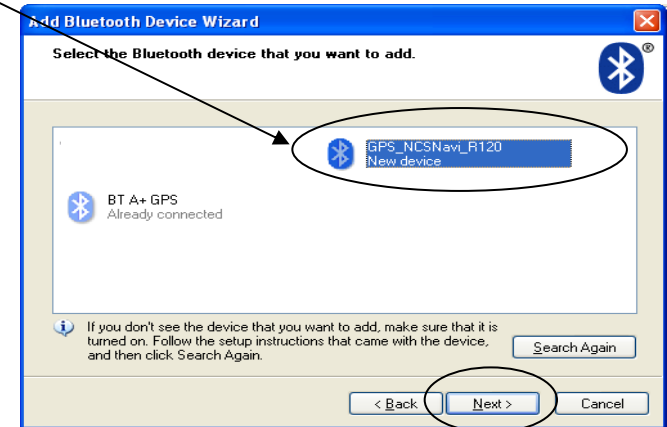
Add Bluetooth Device Wizard

Select the Bluetooth device that you want to add.

GPS_NCSNavi_R120
New device

BT A+ GPS
Already connected

If you don't see the device that you want to add, make sure that it is turned on. Follow the setup instructions that came with the device, and then click Search Again.

Search Again

< Back

Next >

Cancel